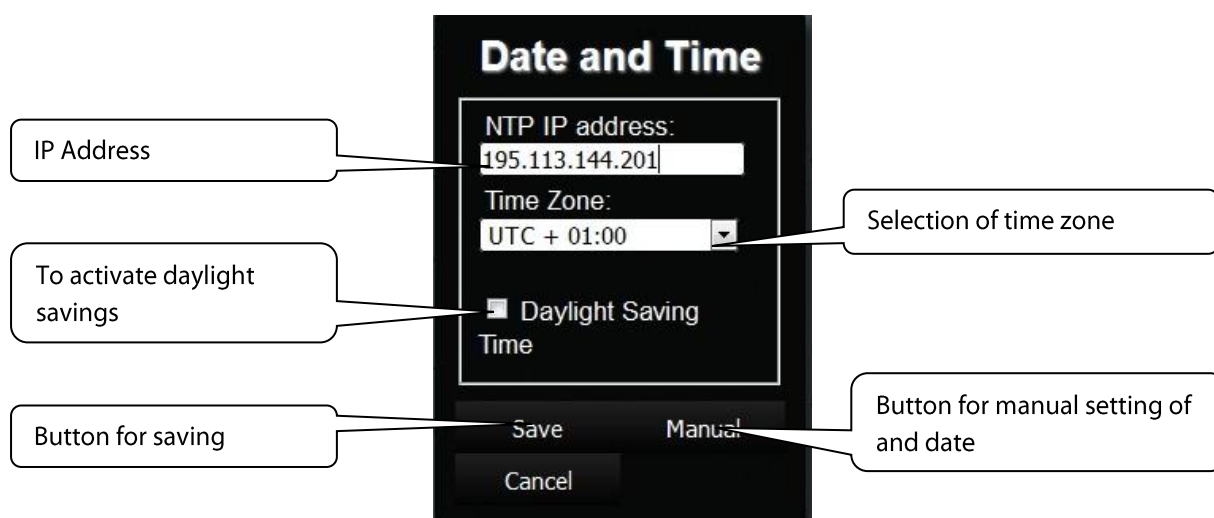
Date and Time

NTP IP address:
195.113.144.201

Time Zone:
UTC + 01:00

Daylight Saving Time

Save
Manual
Cancel

IP Address

To activate daylight savings

Button for saving

Selection of time zone

Button for manual setting of and date